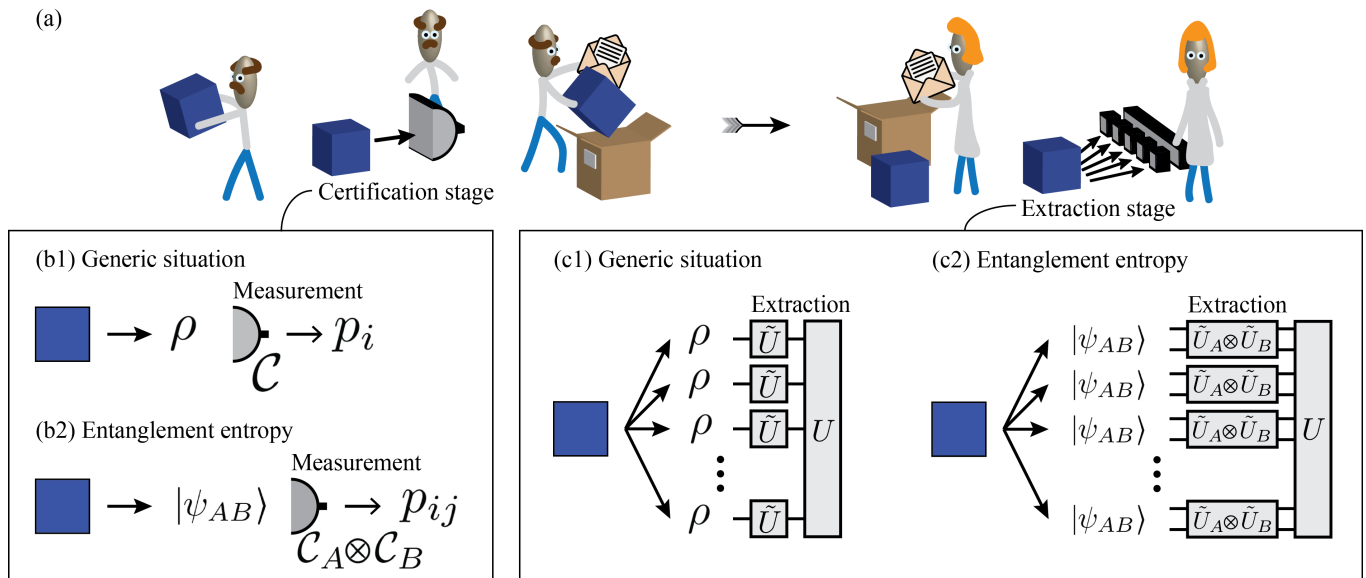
(a)

Certification stage

Extraction stage

(b1) Generic situation

Measurement

$\rho$ $\rightarrow p_i$

$\mathcal{C}$

(b2) Entanglement entropy

Measurement

$|\psi_{AB}\rangle$ $\rightarrow p_{ij}$

$\mathcal{C}_A \otimes \mathcal{C}_B$

(c1) Generic situation

Extraction

$\rho$ $\tilde{U}$

$\rho$ $\tilde{U}$

$\rho$ $\tilde{U}$

$\rho$ $\tilde{U}$

$U$

(c2) Entanglement entropy

Extraction

$|\psi_{AB}\rangle$ $\tilde{U}_A \otimes \tilde{U}_B$

$|\psi_{AB}\rangle$ $\tilde{U}_A \otimes \tilde{U}_B$

$|\psi_{AB}\rangle$ $\tilde{U}_A \otimes \tilde{U}_B$

$|\psi_{AB}\rangle$ $\tilde{U}_A \otimes \tilde{U}_B$

$U$